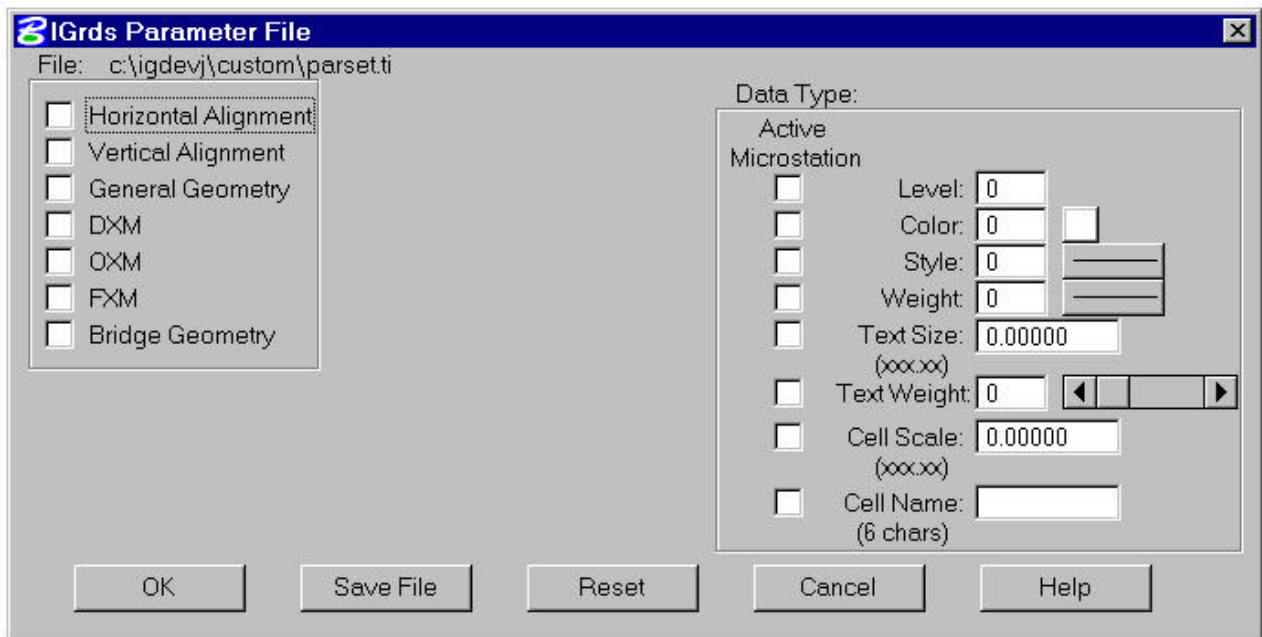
IGrds Parameter File

File: c:\igdevj\custom\parset.ti

Horizontal Alignment
Vertical Alignment
General Geometry
DXM
OXM
FXM
Bridge Geometry

Data Type:

Active Microstation

Level: 0
Color: 0
Style: 0
Weight: 0
Text Size: 0.00000
(xxx.xx)
Text Weight: 0
Cell Scale: 0.00000
(xxx.xx)
Cell Name:
(6 chars)

OK
Save File
Reset
Cancel
Help